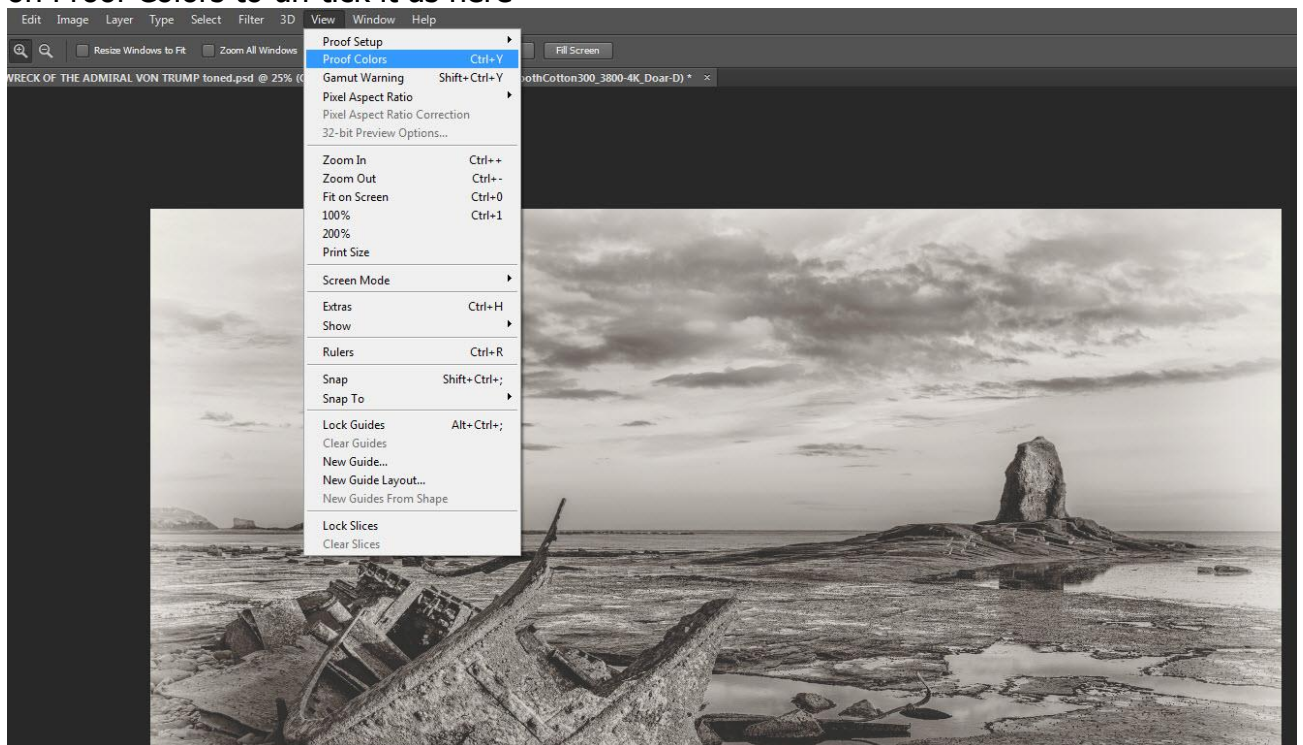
on Proof Colors to un-tick it as here

Edit Image Layer Type Select Filter 3D View Window Help

Resize Windows to Fit Zoom All Windows Fill Screen

WRECK OF THE ADMIRAL VON TRUMP toned.psd @ 25% (C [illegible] oothCotton300_3800-4K_Doar-D) * ×

Proof Setup
Proof Colors Ctrl+Y
Gamut Warning Shift+Ctrl+Y
Pixel Aspect Ratio
Pixel Aspect Ratio Correction
32-bit Preview Options...

Zoom In Ctrl++
Zoom Out Ctrl+-
Fit on Screen Ctrl+0
100% Ctrl+1
200%
Print Size

Screen Mode

Extras Ctrl+H
Show

Rulers Ctrl+R

Snap Shift+Ctrl+;
Snap To

Lock Guides Alt+Ctrl+;
Clear Guides
New Guide...
New Guide Layout...
New Guides From Shape

Lock Slices
Clear Slices